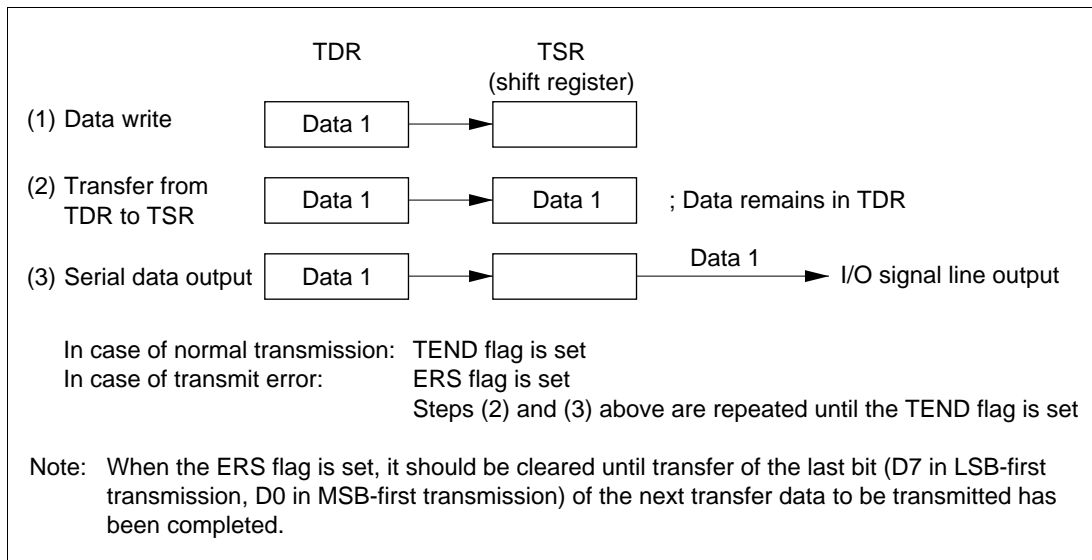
TDR

TSR (shift register)

(1) Data write

Data 1

(2) Transfer from TDR to TSR

Data 1

Data 1

; Data remains in TDR

(3) Serial data output

Data 1

Data 1

I/O signal line output

In case of normal transmission: TEND flag is set
In case of transmit error: ERS flag is set
Steps (2) and (3) above are repeated until the TEND flag is set

Note: When the ERS flag is set, it should be cleared until transfer of the last bit (D7 in LSB-first transmission, D0 in MSB-first transmission) of the next transfer data to be transmitted has been completed.